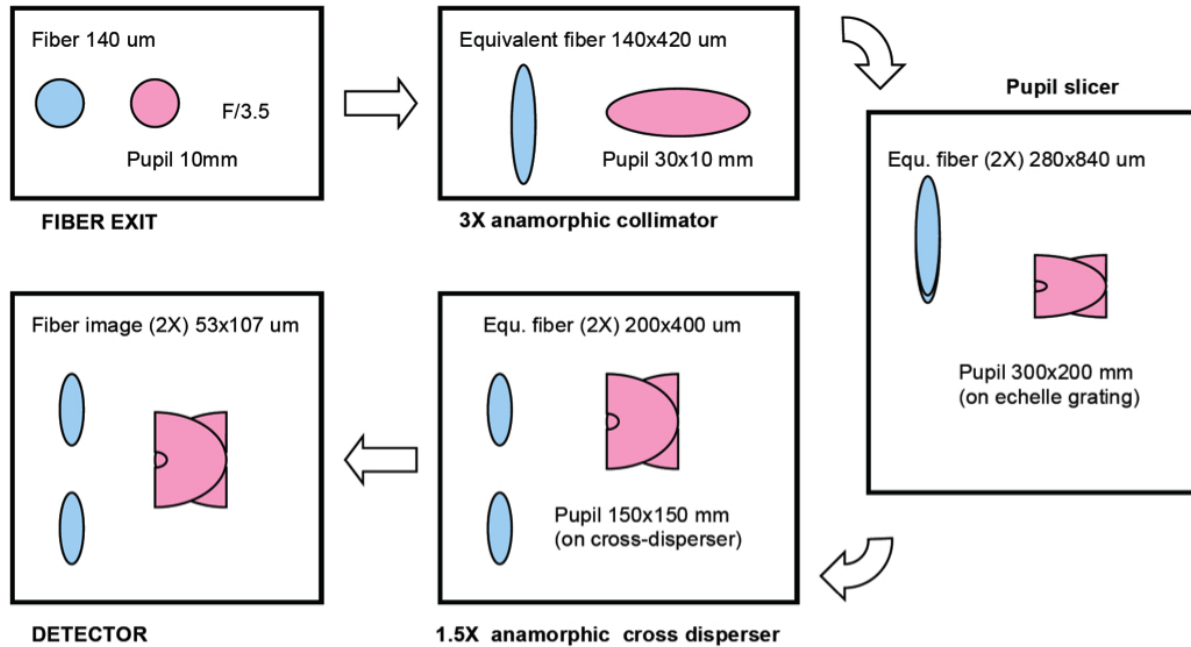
Fiber 140 um

F/3.5

Pupil 10mm

FIBER EXIT

Equivalent fiber 140x420 um

Pupil 30x10 mm

3X anamorphic collimator

Pupil slicer

Equ. fiber (2X) 280x840 um

Pupil 300x200 mm
(on echelle grating)

Fiber image (2X) 53x107 um

DETECTOR

Equ. fiber (2X) 200x400 um

Pupil 150x150 mm
(on cross-disperser)

1.5X anamorphic cross disperser